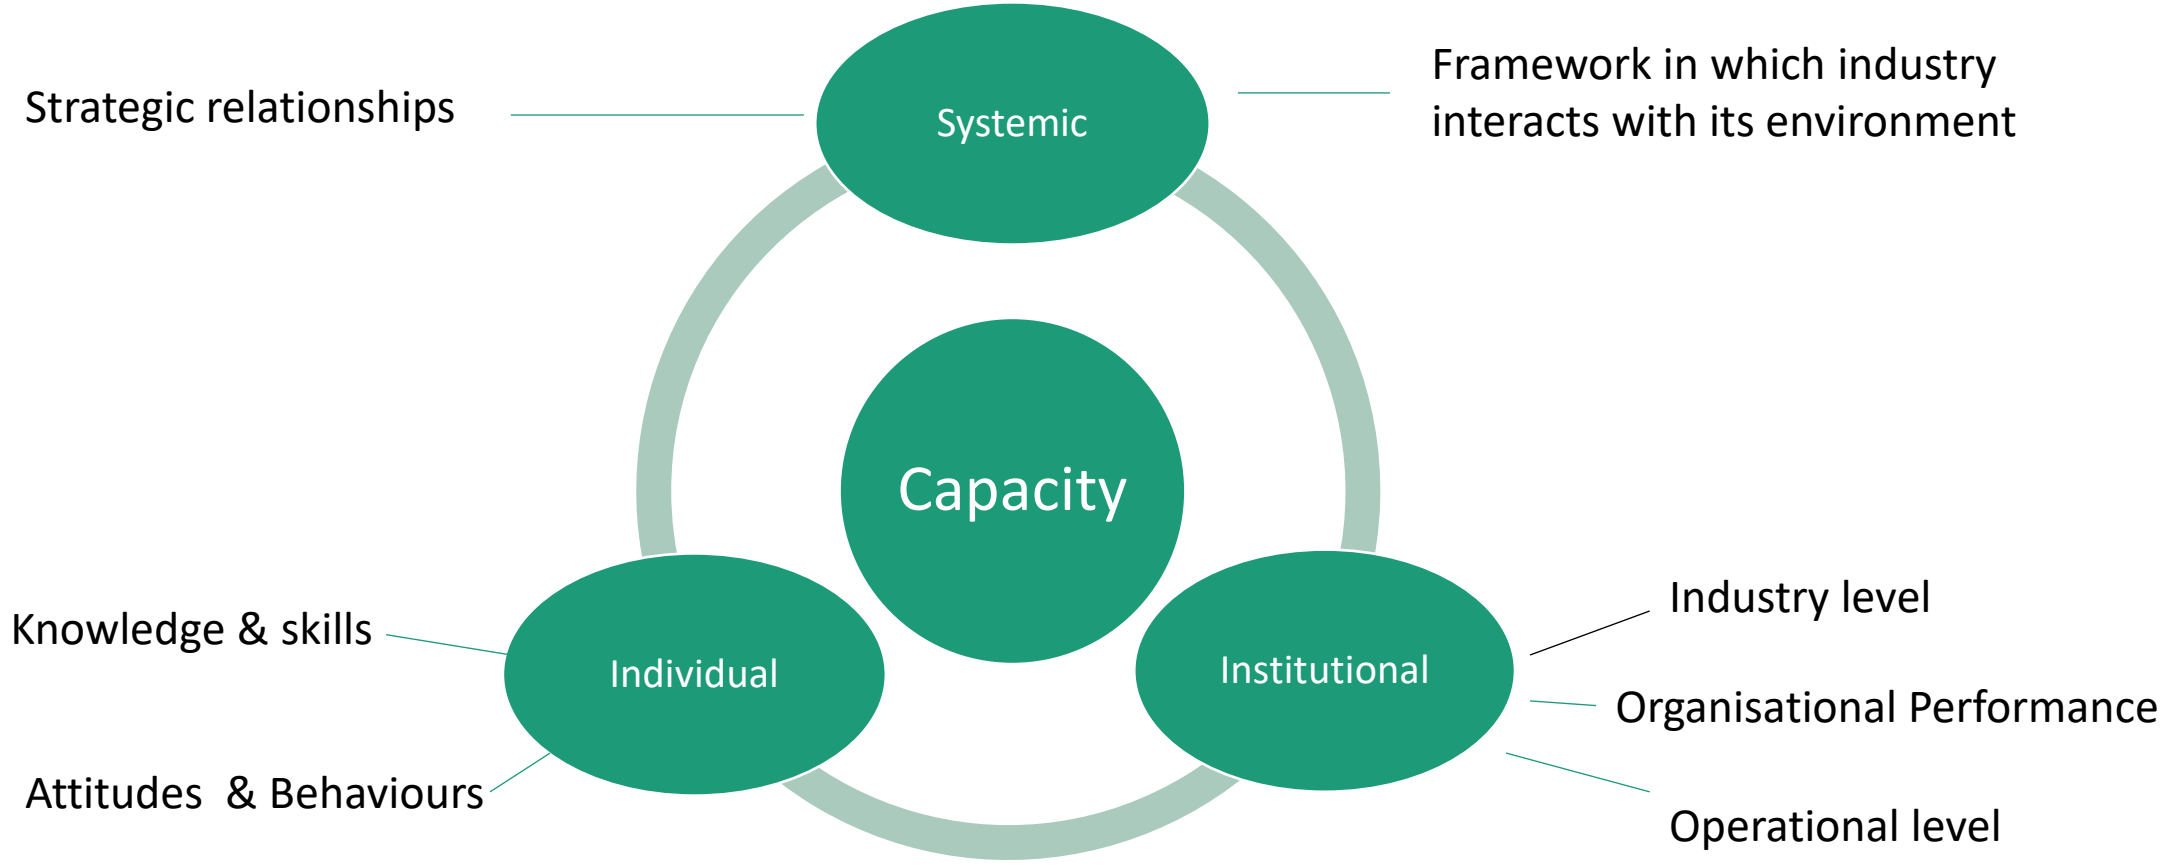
Strategic relationships

Systemic

Framework in which industry interacts with its environment

Capacity

Knowledge & skills

Individual

Attitudes & Behaviours

Institutional

Industry level

Organisational Performance

Operational level